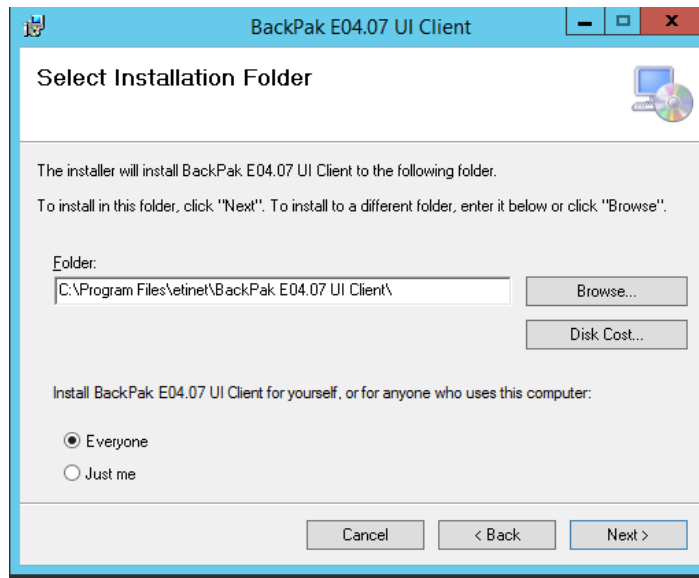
BackPak E04.07 UI Client

Select Installation Folder

The installer will install BackPak E04.07 UI Client to the following folder.

To install in this folder, click "Next". To install to a different folder, enter it below or click "Browse".

Folder:

C:\Program Files\etinet\BackPak E04.07 UI Client\

Browse...

Disk Cost...

Install BackPak E04.07 UI Client for yourself, or for anyone who uses this computer:

Everyone

Just me

Cancel

< Back

Next >